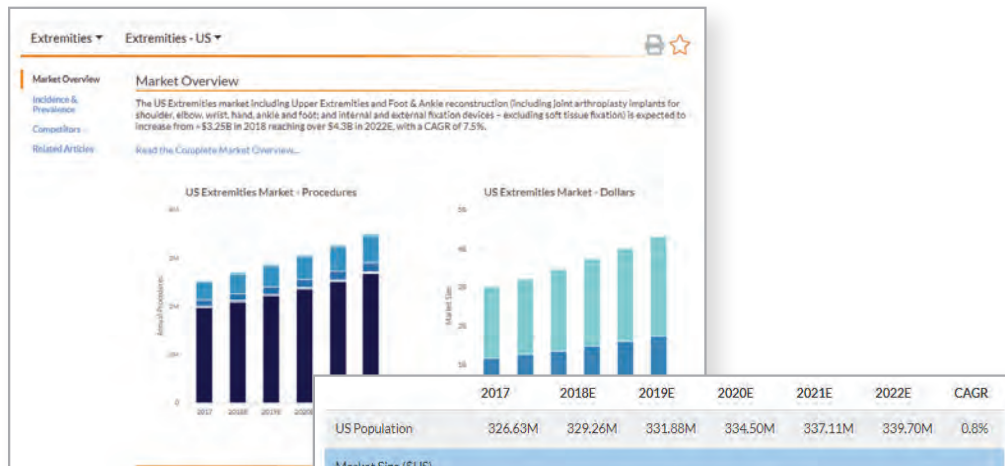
Extremities ▾ Extremities - US ▾

Market Overview
Incidence & Prevalence
Competitors
Related Articles

Market Overview

The US Extremities market including Upper Extremities and Foot & Ankle reconstruction (including joint arthroplasty implants for shoulder, elbow, wrist, hand, ankle and foot; and internal and external fixation devices – excluding soft tissue fixation) is expected to increase from ~$3.25B in 2018 reaching over $4.3B in 2022E, with a CAGR of 7.5%.

Read the Complete Market Overview...

US Extremities Market - Procedures

4M
3M
2M
1M
0

Annual Procedures

2017 2018E 2019E 2020E

US Extremities Market - Dollars

5B
4B
3B
2B
1B

Market Size

| | 2017 | 2018E | 2019E | 2020E | 2021E | 2022E | CAGR |
|---|---|---|---|---|---|---|---|
| US Population | 326.63M | 329.26M | 331.88M | 334.50M | 337.11M | 339.70M | 0.8% |

Market Size ($US)